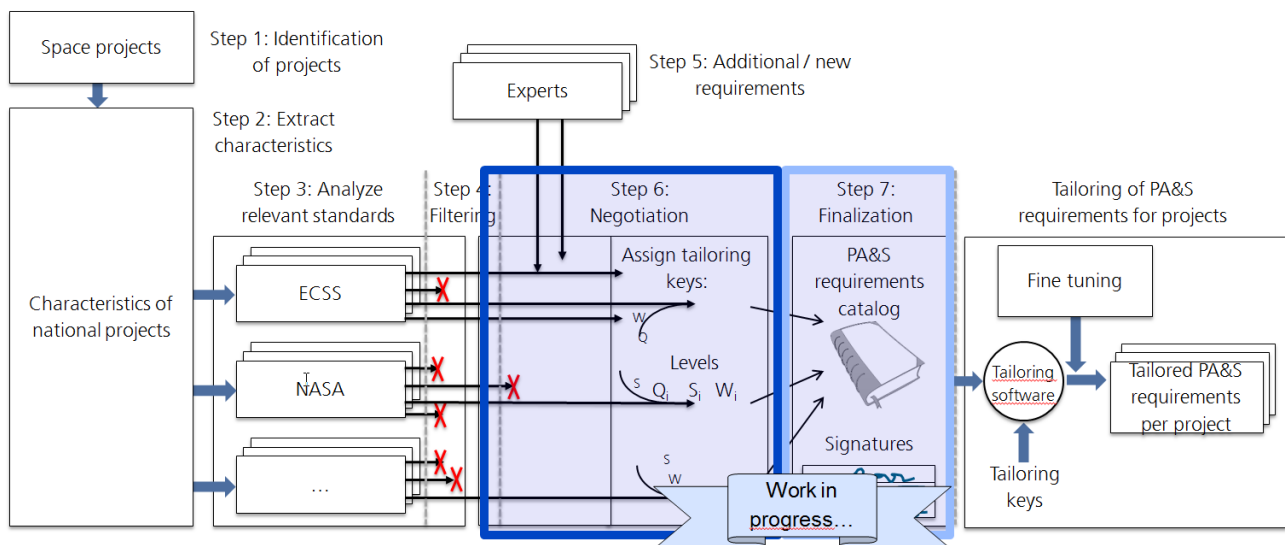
Space projects

Step 1: Identification of projects

Step 2: Extract characteristics

Characteristics of national projects

Step 3: Analyze relevant standards

ECSS

NASA

…

Step 4: Filtering

Experts

Step 5: Additional / new requirements

Step 6: Negotiation

Assign tailoring keys:

W
Q

Levels

S $Q_i$ $S_i$ $W_i$

S
W

Step 7: Finalization

PA&S requirements catalog

Signatures

Work in progress…

Tailoring of PA&S requirements for projects

Fine tuning

Tailoring software

Tailored PA&S requirements per project

Tailoring keys